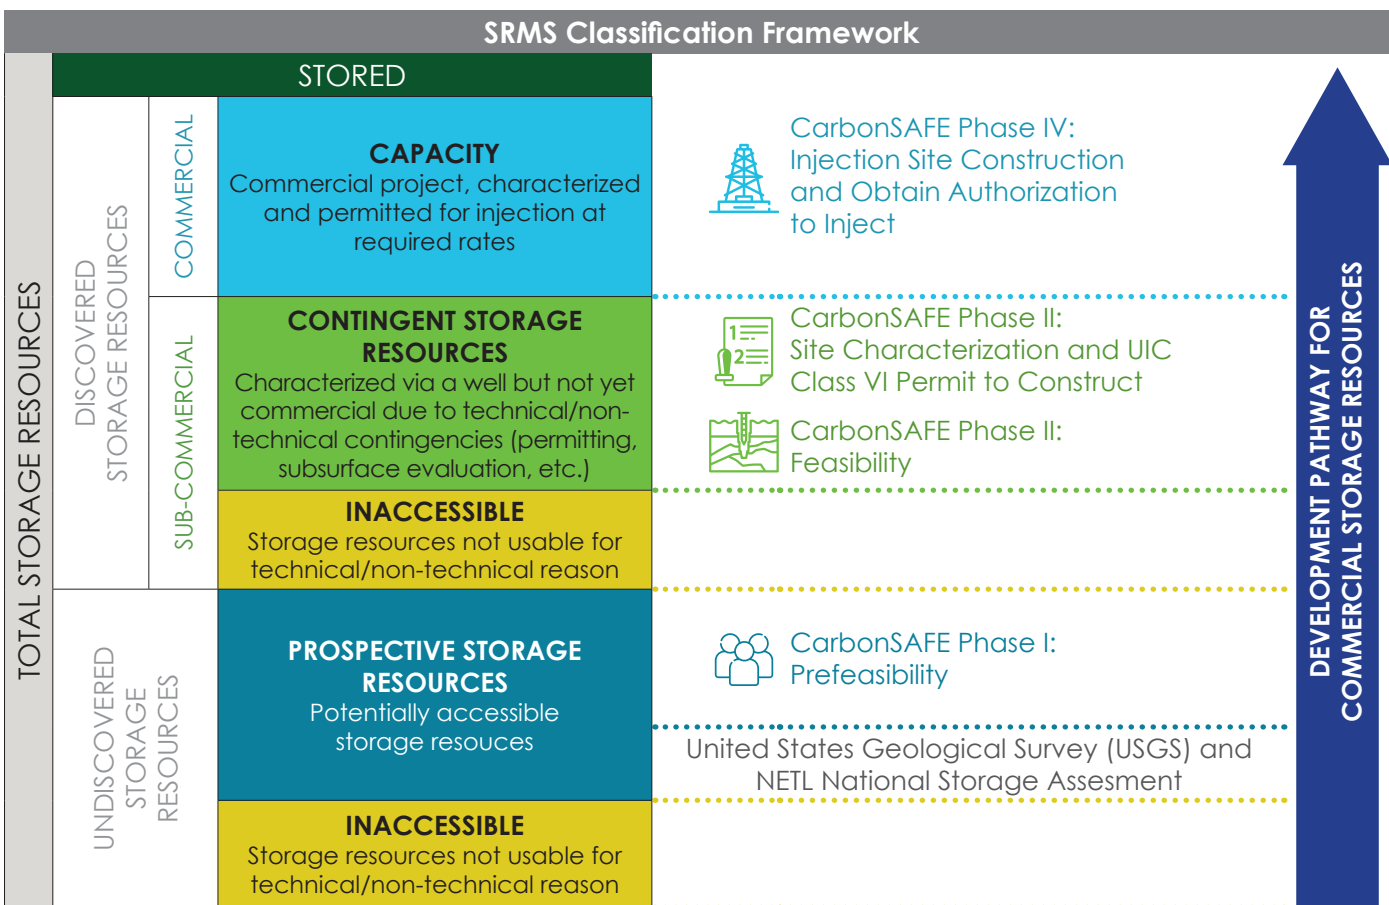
SRMS Classification Framework

STORED

TOTAL STORAGE RESOURCES

DISCOVERED STORAGE RESOURCES

COMMERCIAL

CAPACITY
Commercial project, characterized and permitted for injection at required rates

SUB-COMMERCIAL

CONTINGENT STORAGE RESOURCES
Characterized via a well but not yet commercial due to technical/non-technical contingencies (permitting, subsurface evaluation, etc.)

INACCESSIBLE
Storage resources not usable for technical/non-technical reason

UNDISCOVERED STORAGE RESOURCES

PROSPECTIVE STORAGE RESOURCES
Potentially accessible storage resouces

INACCESSIBLE
Storage resources not usable for technical/non-technical reason

CarbonSAFE Phase IV: Injection Site Construction and Obtain Authorization to Inject

1
2

CarbonSAFE Phase II: Site Characterization and UIC Class VI Permit to Construct

CarbonSAFE Phase II: Feasibility

CarbonSAFE Phase I: Prefeasibility

United States Geological Survey (USGS) and NETL National Storage Assesment

DEVELOPMENT PATHWAY FOR COMMERCIAL STORAGE RESOURCES